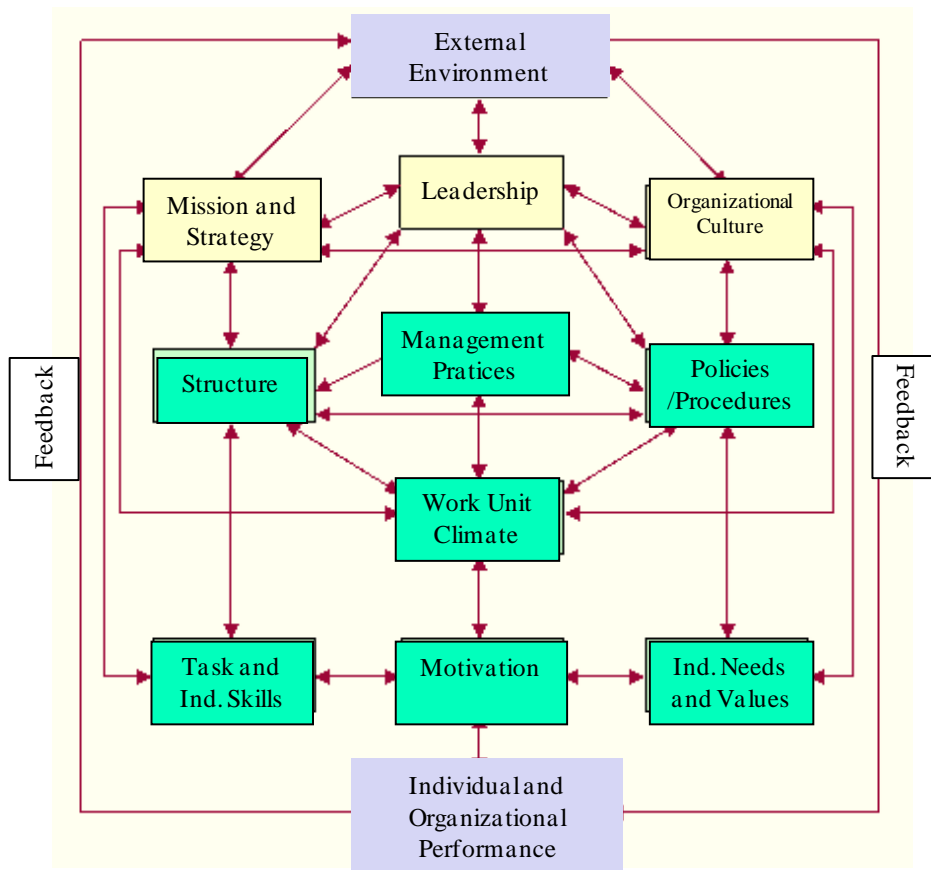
External Environment

Mission and Strategy

Leadership

Organizational Culture

Feedback

Structure

Management Pratices

Policies /Procedures

Feedback

Work Unit Climate

Task and Ind. Skills

Motivation

Ind. Needs and Values

Individual and Organizational Performance